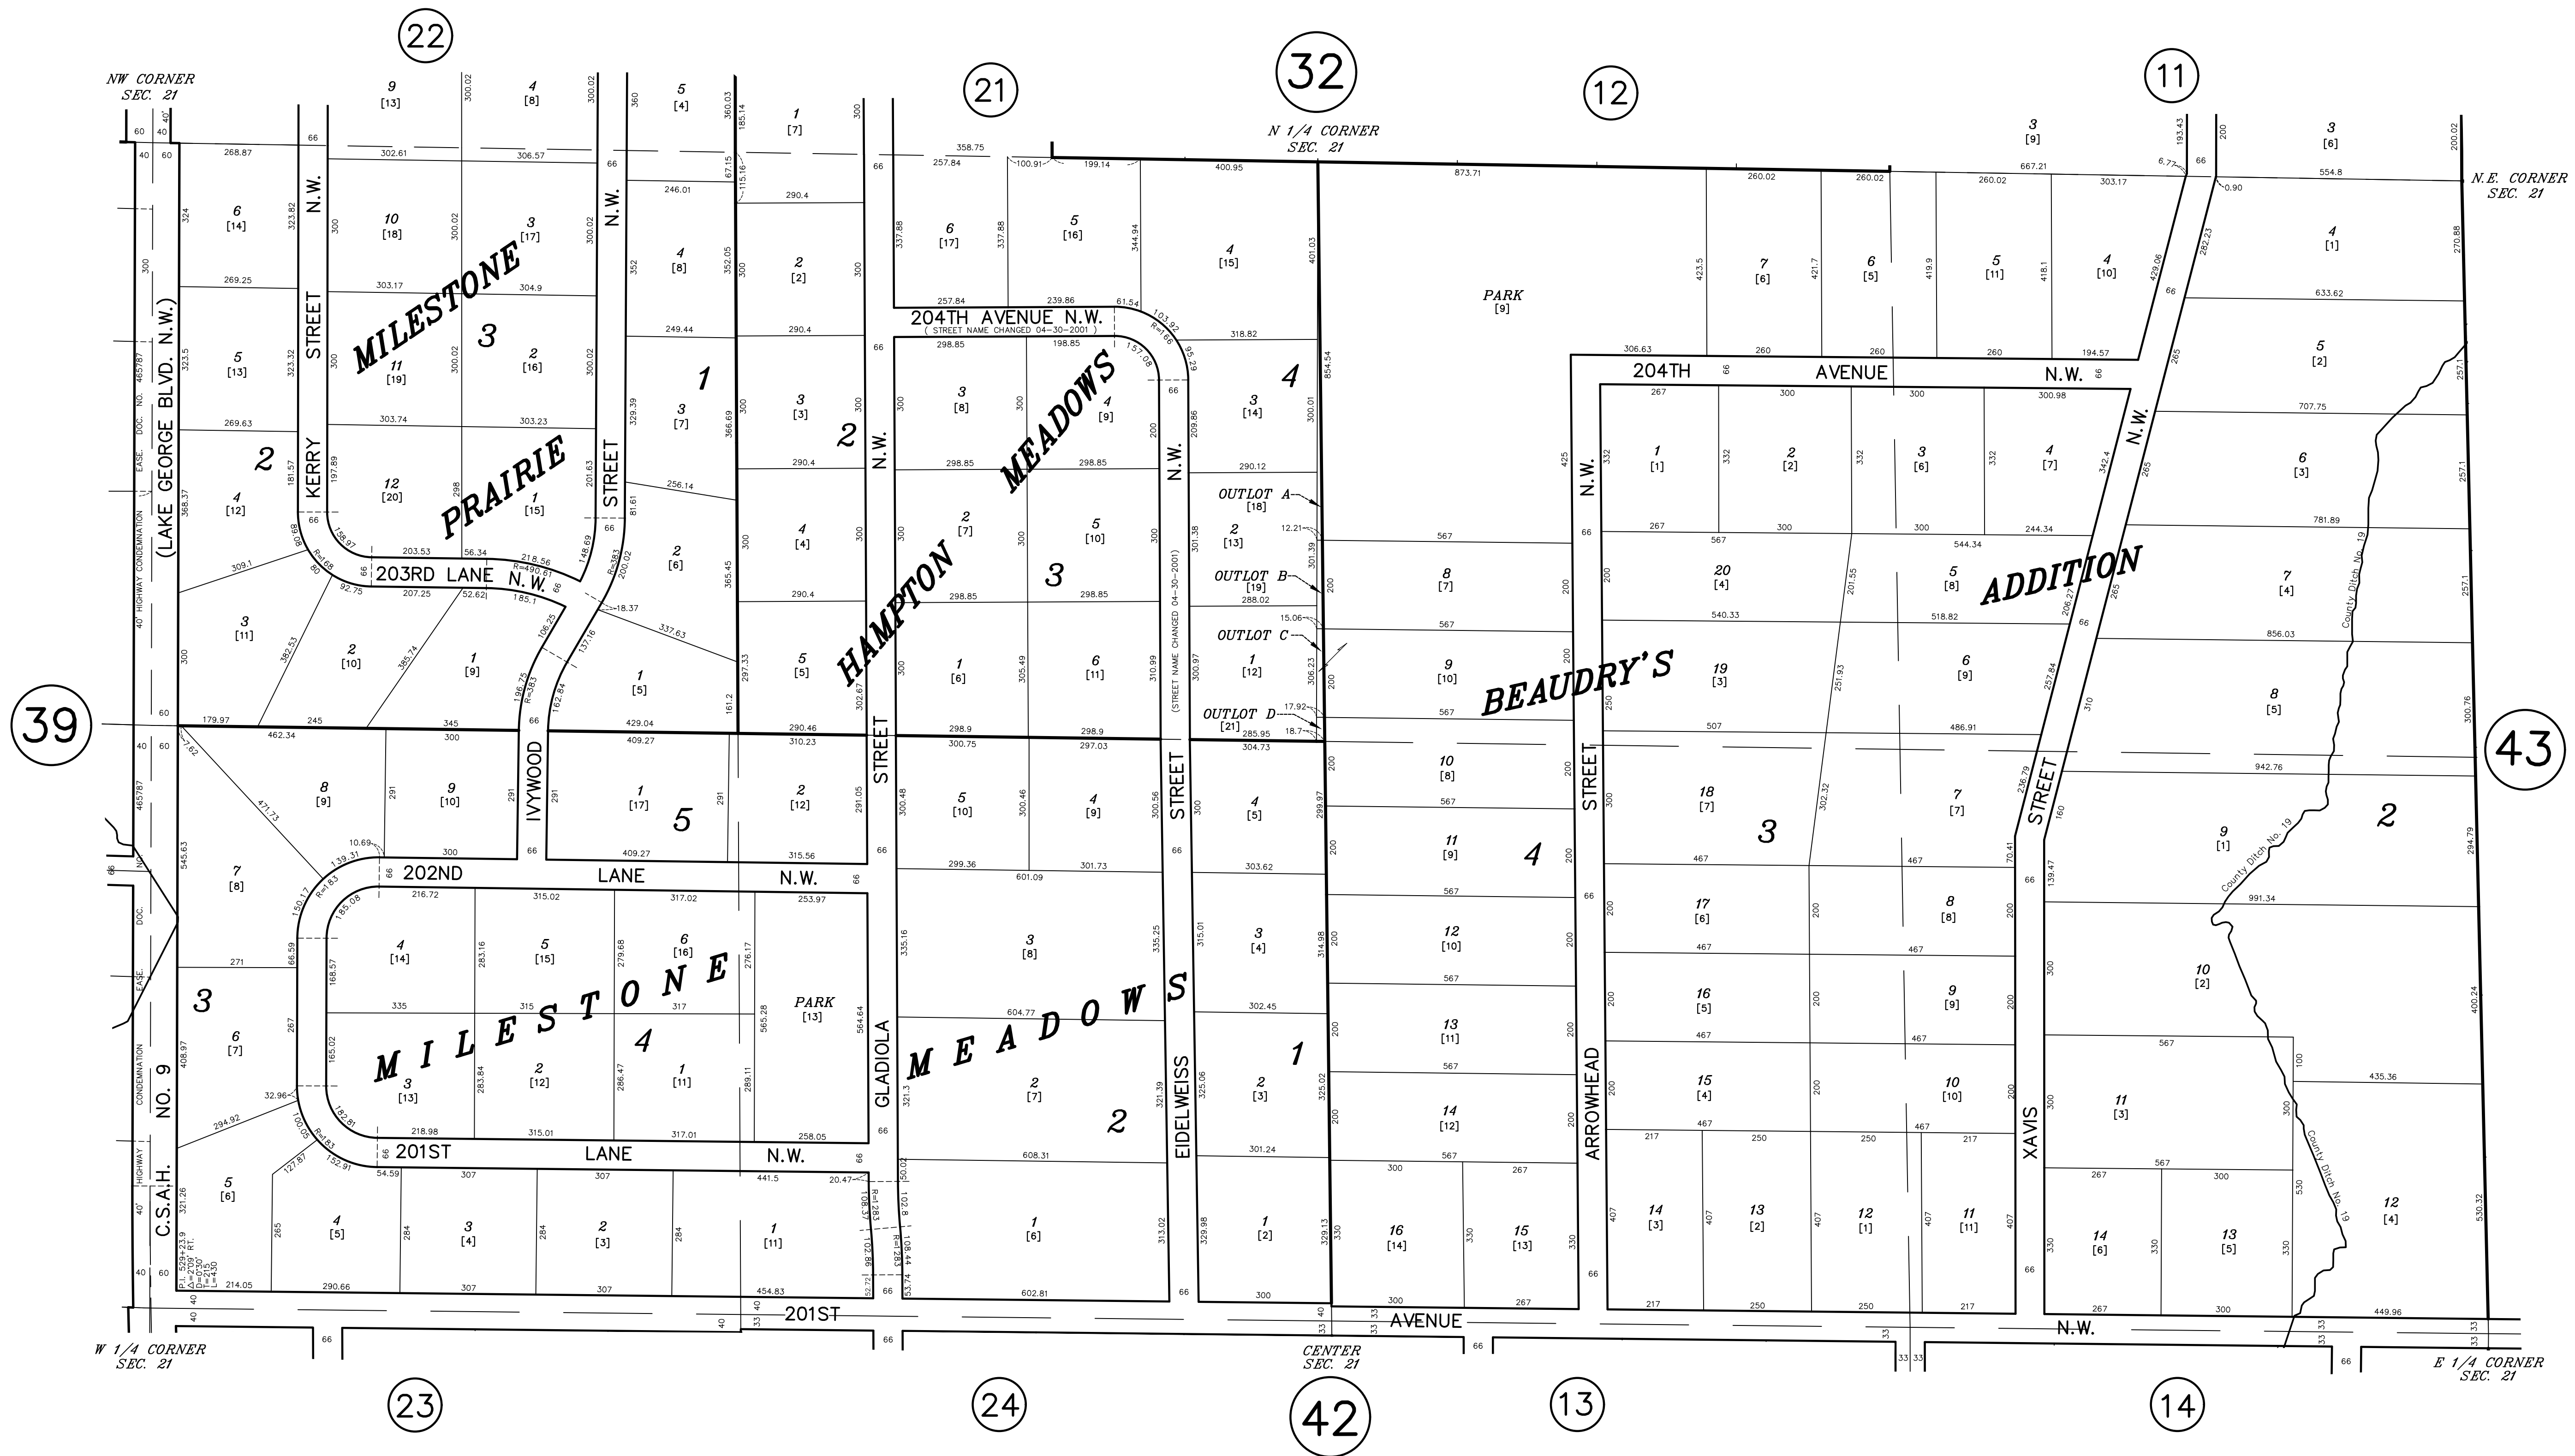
22
21
32
12
11
NW CORNER SEC. 21
N 1/4 CORNER SEC. 21
N.E. CORNER SEC. 21
39
43
W 1/4 CORNER SEC. 21
CENTER SEC. 21
E 1/4 CORNER SEC. 21
23
24
42
13
14

MILESTONE PRAIRIE 3
HAMPTON MEADOWS 3
BEAUDRY'S ADDITION
MILESTONE 4
MEADOWS
PARK [9]
PARK [13]

204TH AVENUE N.W.
(STREET NAME CHANGED 04-30-2001)
204TH AVENUE N.W.
203RD LANE N.W.
202ND LANE N.W.
201ST LANE N.W.
201ST AVENUE N.W.
KERRY STREET N.W.
IVYWOOD STREET N.W.
GLADIOLA STREET N.W.
EIDELWEISS STREET N.W.
(STREET NAME CHANGED 04-30-2001)
ARROWHEAD STREET N.W.
XAVIS STREET N.W.
(LAKE GEORGE BLVD. N.W.)
C.S.A.H. NO. 9
40' HIGHWAY CONDEMNATION EASE. DOC. NO. 465787
40' HIGHWAY CONDEMNATION EASE. DOC. NO. 465787
OUTLOT A [18]
OUTLOT B [19]
OUTLOT C
OUTLOT D [21]
County Ditch No. 19
P.I. 529+23.9 Δ=2°09' RT. D=0°30' T=215 L=430

1 2 3 4 5